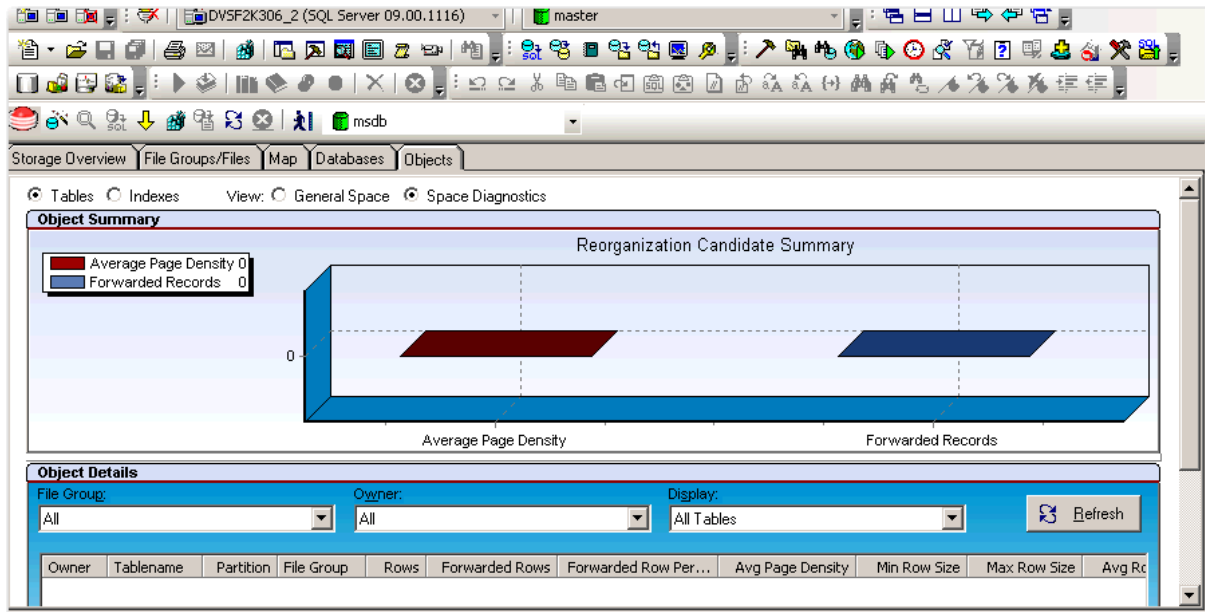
DVSF2K306_2 (SQL Server 09.00.1116)
master
msdb
Storage Overview | File Groups/Files | Map | Databases | Objects

Tables  Indexes    View: General Space  Space Diagnostics

Object Summary

Reorganization Candidate Summary

Average Page Density 0
Forwarded Records 0

0

Average Page Density
Forwarded Records

Object Details

File Group:
All
Owner:
All
Display:
All Tables
Refresh

| Owner | Tablename | Partition | File Group | Rows | Forwarded Rows | Forwarded Row Per... | Avg Page Density | Min Row Size | Max Row Size | Avg Ro |
|---|---|---|---|---|---|---|---|---|---|---|